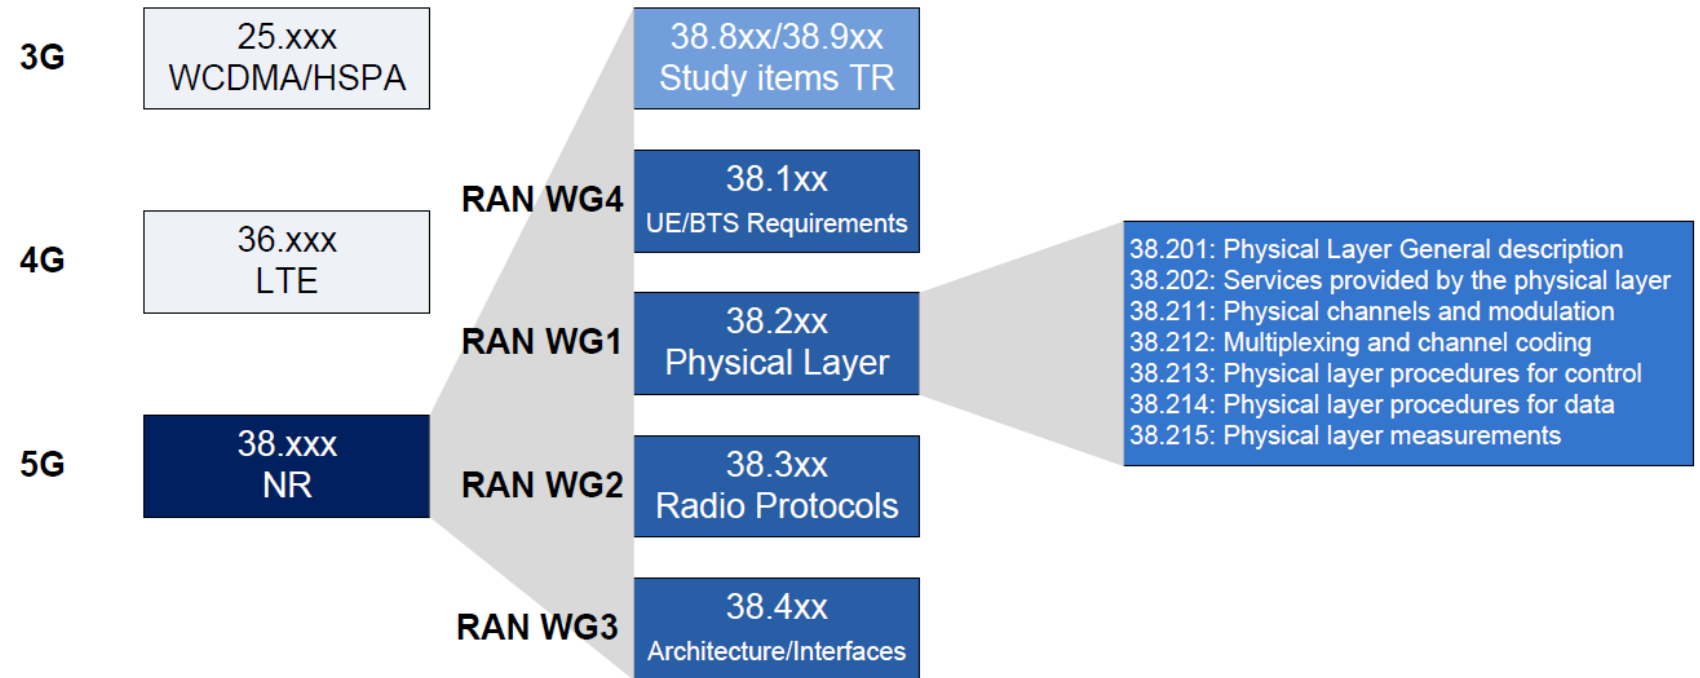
3G

25.xxx
WCDMA/HSPA

4G

36.xxx
LTE

5G

38.xxx
NR

38.8xx/38.9xx
Study items TR

RAN WG4

38.1xx
UE/BTS Requirements

RAN WG1

38.2xx
Physical Layer

RAN WG2

38.3xx
Radio Protocols

RAN WG3

38.4xx
Architecture/Interfaces

38.201: Physical Layer General description
38.202: Services provided by the physical layer
38.211: Physical channels and modulation
38.212: Multiplexing and channel coding
38.213: Physical layer procedures for control
38.214: Physical layer procedures for data
38.215: Physical layer measurements